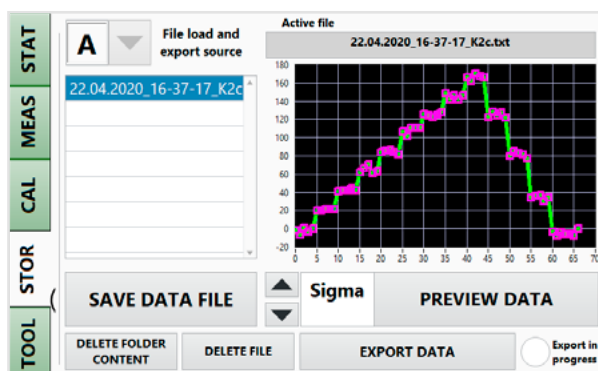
STAT
MEAS
CAL
STOR
TOOL

A
File load and export source

22.04.2020_16-37-17_K2c

Active file
22.04.2020_16-37-17_K2c.txt

180
160
140
120
100
80
60
40
20
0
-20
0 5 10 15 20 25 30 35 40 45 50 55 60 65 70

SAVE DATA FILE
Sigma
PREVIEW DATA
DELETE FOLDER CONTENT
DELETE FILE
EXPORT DATA
Export in progress